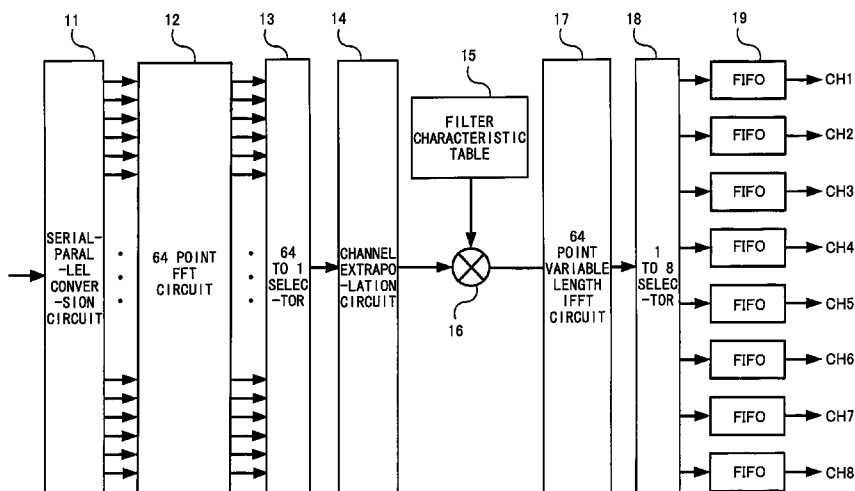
11
12
13
14
15
17
18
19

FILTER CHARACTERISTIC TABLE

SERIAL-PARAL-LEL CONVER-SION CIRCUIT

64 POINT FFT CIRCUIT

64 TO 1 SELEC-TOR

CHANNEL EXTRAPO-LATION CIRCUIT

16

64 POINT VARIABLE LENGTH IFFT CIRCUIT

1 TO 8 SELEC-TOR

FIFO
CH1
FIFO
CH2
FIFO
CH3
FIFO
CH4
FIFO
CH5
FIFO
CH6
FIFO
CH7
FIFO
CH8